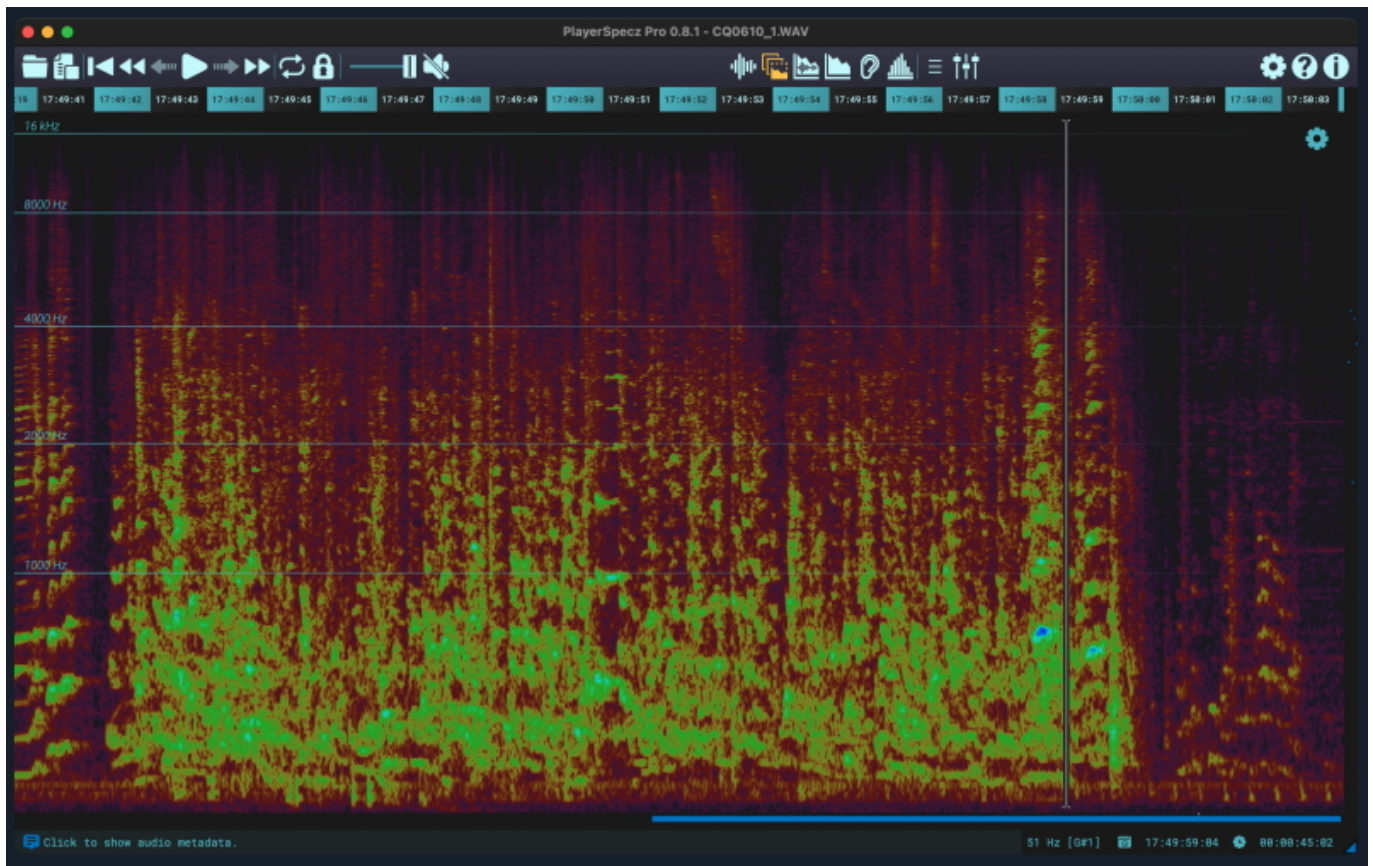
PlayerSpecz Pro 0.8.1 - CQ0610_1.WAV

19 17:49:41 17:49:42 17:49:43 17:49:44 17:49:45 17:49:46 17:49:47 17:49:48 17:49:49 17:49:50 17:49:51 17:49:52 17:49:53 17:49:54 17:49:55 17:49:56 17:49:57 17:49:58 17:49:59 17:50:00 17:50:01 17:50:02 17:50:03

16 kHz

8000 Hz

4000 Hz

2000 Hz

1000 Hz

Click to show audio metadata.

51 Hz [G#1] 17:49:59:04 00:00:45:02